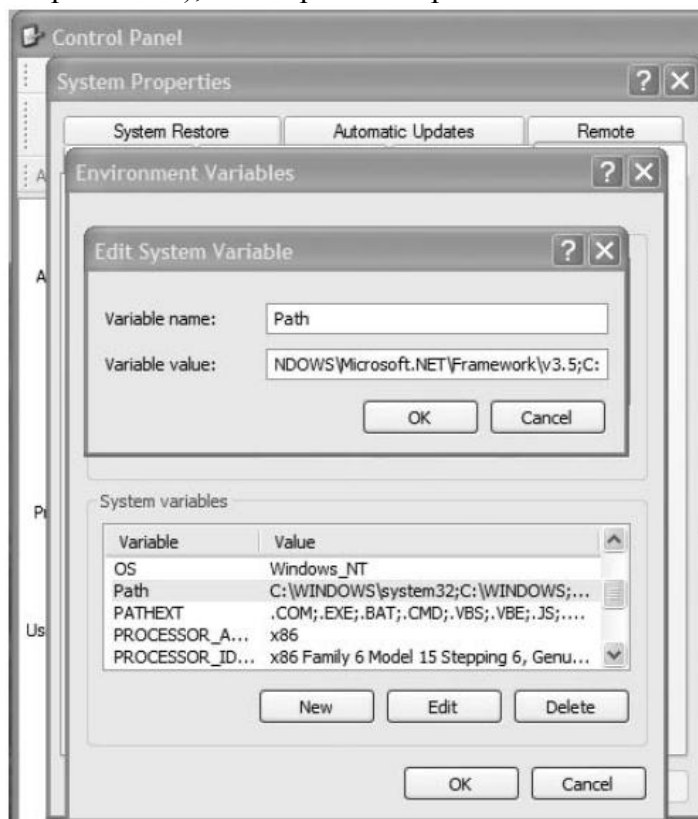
Control Panel

System Properties

System Restore

Automatic Updates

Remote

A

Environment Variables

Edit System Variable

A

Variable name: Path

Variable value: NDOWS\Microsoft.NET\Framework\v3.5;C:

OK

Cancel

System variables

Pr

| Variable | Value |
|---|---|
| OS | Windows_NT |
| Path | C:\WINDOWS\system32;C:\WINDOWS;... |
| PATHEXT | .COM;.EXE;.BAT;.CMD;.VBS;.VBE;.JS;.... |
| PROCESSOR_A... | x86 |
| PROCESSOR_ID... | x86 Family 6 Model 15 Stepping 6, Genu... |

Us

New

Edit

Delete

OK

Cancel